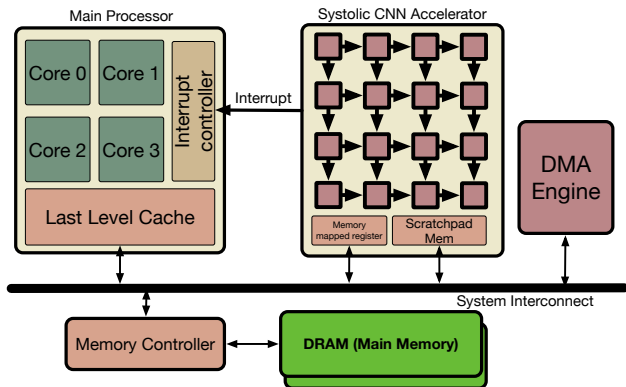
Main Processor

Core 0

Core 1

Core 2

Core 3

Interrupt controller

Last Level Cache

Interrupt

Systolic CNN Accelerator

Memory mapped register

Scratchpad Mem

DMA Engine

System Interconnect

Memory Controller

DRAM (Main Memory)